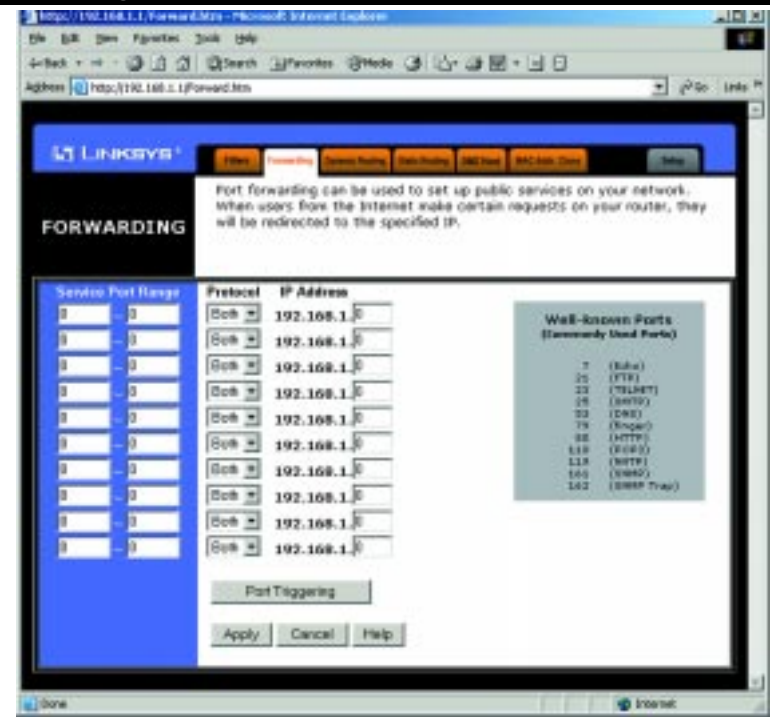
http://192.168.1.1/Forward.htm - Microsoft Internet Explorer

File Edit View Favorites Tools Help

Back Search Favorites Media

Address http://192.168.1.1/Forward.htm Go Links

LINKSYS

Filters Forwarding Dynamic Routing Static Routing DMZ Host MAC Addr. Clone Setup

FORWARDING

Port forwarding can be used to set up public services on your network. When users from the Internet make certain requests on your router, they will be redirected to the specified IP.

| Service Port Range | | Protocol | IP Address |
|---|---|---|---|
| 0 | 0 | Both | 192.168.1.0 |
| 0 | 0 | Both | 192.168.1.0 |
| 0 | 0 | Both | 192.168.1.0 |
| 0 | 0 | Both | 192.168.1.0 |
| 0 | 0 | Both | 192.168.1.0 |
| 0 | 0 | Both | 192.168.1.0 |
| 0 | 0 | Both | 192.168.1.0 |
| 0 | 0 | Both | 192.168.1.0 |
| 0 | 0 | Both | 192.168.1.0 |
| 0 | 0 | Both | 192.168.1.0 |

Well-known Ports
(Commonly Used Ports)

7 (Echo)
21 (FTP)
23 (TELNET)
25 (SMTP)
53 (DNS)
79 (finger)
80 (HTTP)
110 (POP3)
119 (NNTP)
161 (SNMP)
162 (SNMP Trap)

Port Triggering

Apply Cancel Help

Done Internet